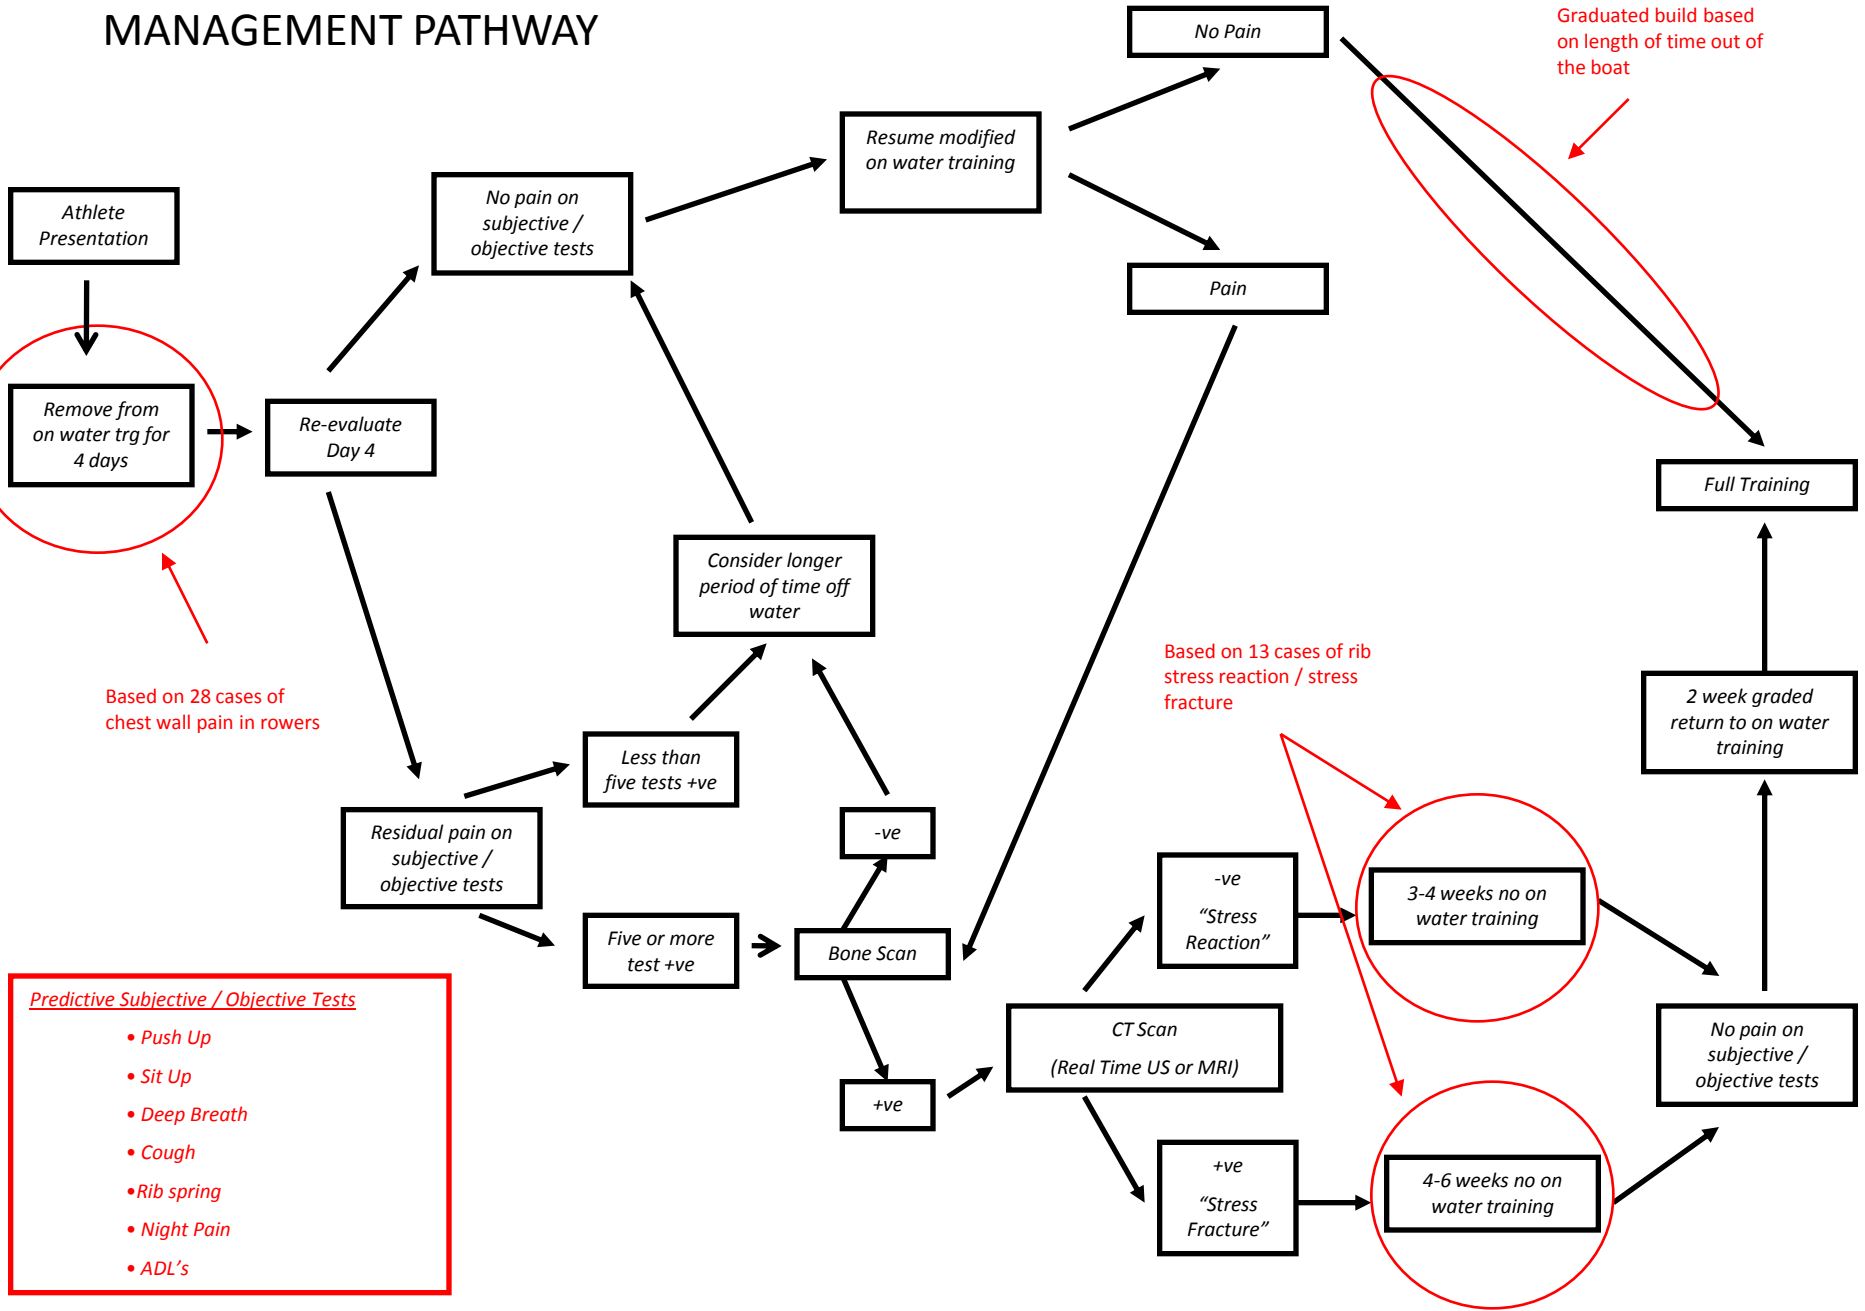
MANAGEMENT PATHWAY

Athlete Presentation

Remove from on water trg for 4 days

Re-evaluate Day 4

No pain on subjective / objective tests

Resume modified on water training

No Pain

Pain

Graduated build based on length of time out of the boat

Full Training

Consider longer period of time off water

Based on 28 cases of chest wall pain in rowers

Residual pain on subjective / objective tests

Less than five tests +ve

Five or more test +ve

-ve

Bone Scan

+ve

Based on 13 cases of rib stress reaction / stress fracture

2 week graded return to on water training

-ve
"Stress Reaction"

3-4 weeks no on water training

CT Scan
(Real Time US or MRI)

No pain on subjective / objective tests

+ve
"Stress Fracture"

4-6 weeks no on water training

Predictive Subjective / Objective Tests
• Push Up
• Sit Up
• Deep Breath
• Cough
•Rib spring
• Night Pain
• ADL's